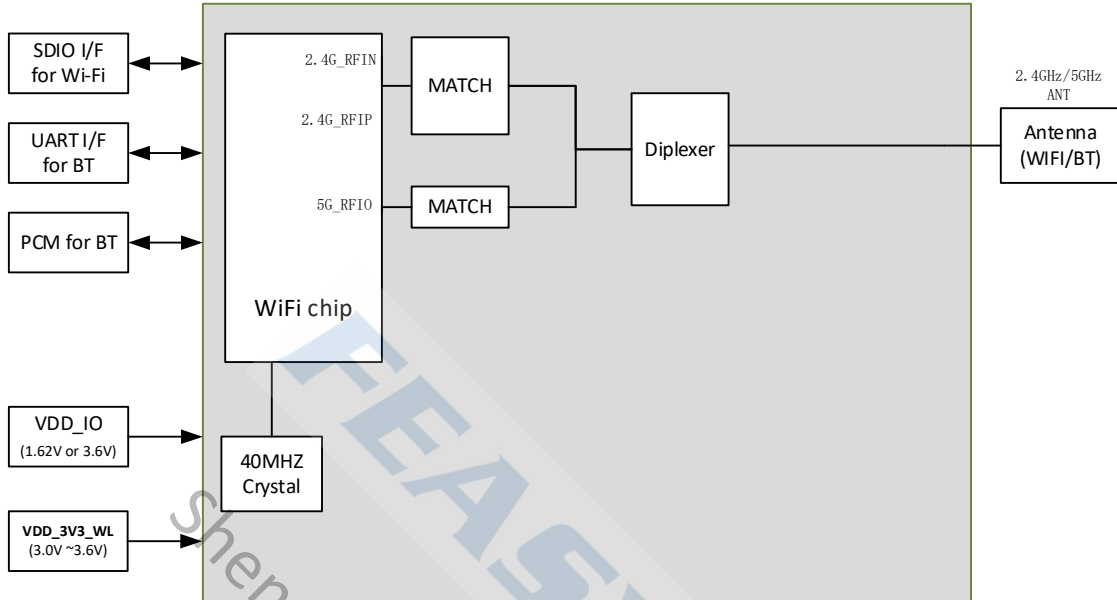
SDIO I/F for Wi-Fi

UART I/F for BT

PCM for BT

2.4G_RFIN

2.4G_RFIP

5G_RFIO

MATCH

MATCH

Diplexer

2.4GHz/5GHz ANT

Antenna (WIFI/BT)

WiFi chip

VDD_IO (1.62V or 3.6V)

40MHZ Crystal

VDD_3V3_WL (3.0V ~3.6V)

Shen

FEAS